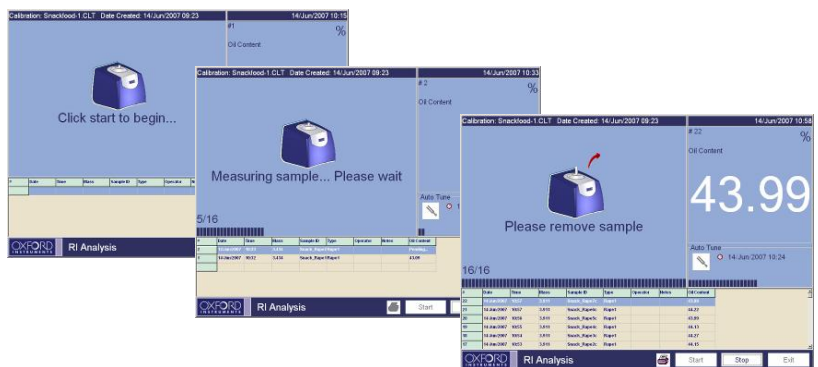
Calibration: Snackfood-1.CLT Date Created: 14/Jun/2007 09:23

14/Jun/2007 10:15

#1

%

Oil Content

Click start to begin...

| # | Date | Time | Mass | Sample ID | Type | Operator | N |
|---|---|---|---|---|---|---|---|

OXFORD INSTRUMENTS

RI Analysis

Calibration: Snackfood-1.CLT Date Created: 14/Jun/2007 09:23

14/Jun/2007 10:33

# 2

%

Oil Content

Measuring sample... Please wait

5/16

Auto Tune

| # | Date | Time | Mass | Sample ID | Type | Operator | Notes | Oil Content |
|---|---|---|---|---|---|---|---|---|
| 2 | 14/Jun/2007 | 10:33 | 3.416 | Snack_Rape1 | Rape1 | | | Pending... |
| 1 | 14/Jun/2007 | 10:32 | 3.416 | Snack_Rape1 | Rape1 | | | 43.09 |

OXFORD INSTRUMENTS

RI Analysis

Start

Calibration: Snackfood-1.CLT Date Created: 14/Jun/2007 09:23

14/Jun/2007 10:58

# 22

%

Oil Content

43.99

Please remove sample

16/16

Auto Tune

14 Jun 2007 10:24

| # | Date | Time | Mass | Sample ID | Type | Operator | Notes | Oil Content |
|---|---|---|---|---|---|---|---|---|
| 22 | 14/Jun/2007 | 10:58 | 3.416 | Snack_Rape2c | Rape1 | | | 43.99 |
| 21 | 14/Jun/2007 | 10:57 | 3.416 | Snack_Rape2c | Rape1 | | | 44.22 |
| 20 | 14/Jun/2007 | 10:56 | 3.416 | Snack_Rape2c | Rape1 | | | 43.89 |
| 19 | 14/Jun/2007 | 10:55 | 3.416 | Snack_Rape2c | Rape1 | | | 44.11 |
| 18 | 14/Jun/2007 | 10:54 | 3.416 | Snack_Rape2c | Rape1 | | | 44.27 |
| 17 | 14/Jun/2007 | 10:53 | 3.416 | Snack_Rape2c | Rape1 | | | 44.15 |

OXFORD INSTRUMENTS

RI Analysis

Start

Stop

Exit